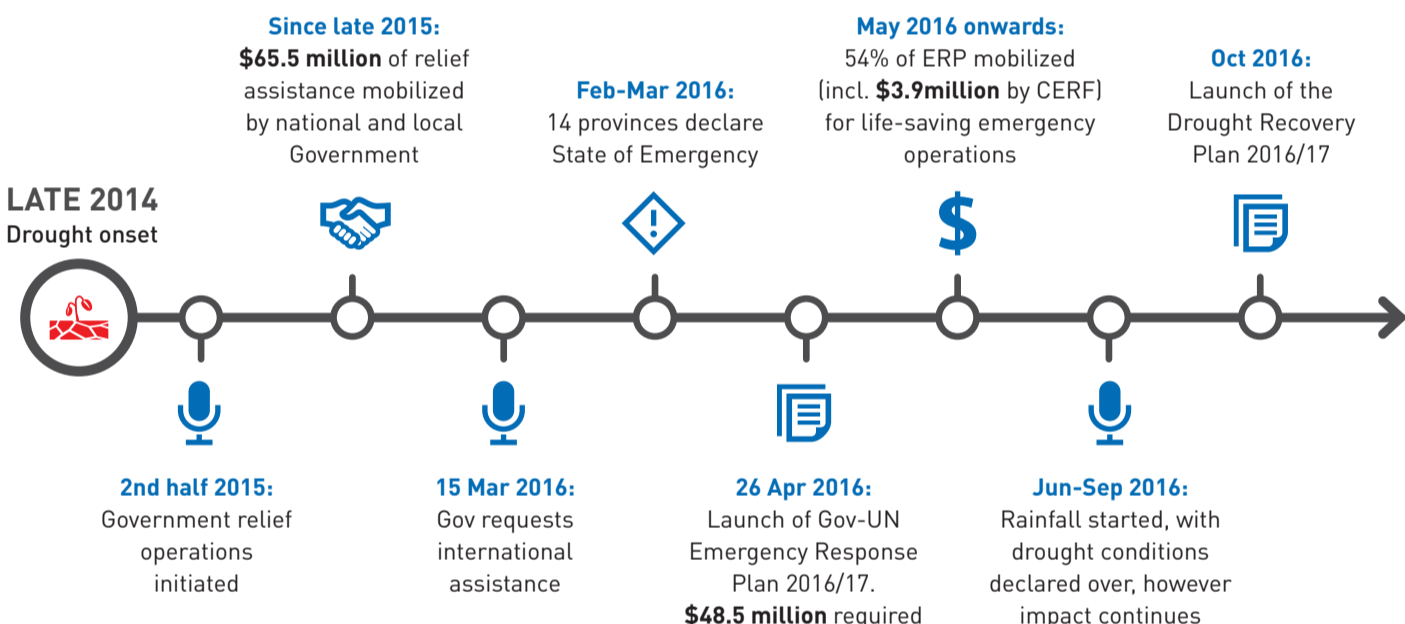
LATE 2014
Drought onset

Since late 2015:
**$65.5 million** of relief assistance mobilized by national and local Government

Feb-Mar 2016:
14 provinces declare State of Emergency

May 2016 onwards:
54% of ERP mobilized (incl. **$3.9million** by CERF) for life-saving emergency operations

Oct 2016:
Launch of the Drought Recovery Plan 2016/17

$

2nd half 2015:
Government relief operations initiated

15 Mar 2016:
Gov requests international assistance

26 Apr 2016:
Launch of Gov-UN Emergency Response Plan 2016/17.
**$48.5 million** required

Jun-Sep 2016:
Rainfall started, with drought conditions declared over, however impact continues